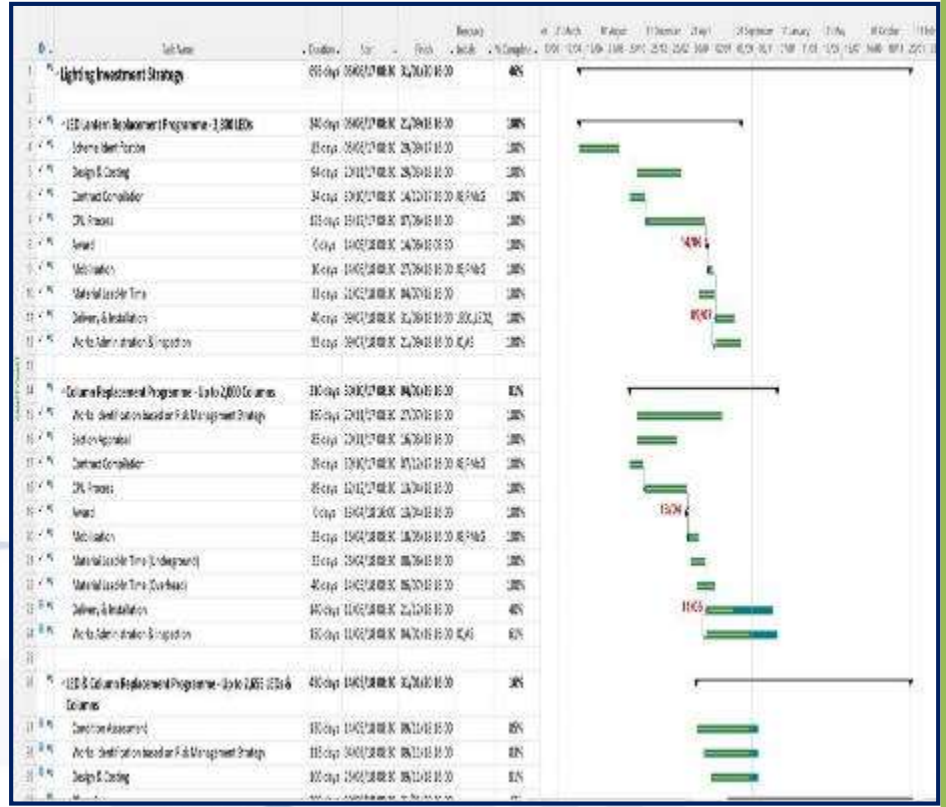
| ID | Task Name | Duration | Start | Finish | Predecessors | % Complete |
|---|---|---|---|---|---|---|
| 1 | Lighting Investment Strategy | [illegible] | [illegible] | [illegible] | | 40% |
| 3 | LED Lantern Replacement Programme - 3,800 LEDs | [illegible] | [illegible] | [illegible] | | 100% |
| 4 | Scheme Identification | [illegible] | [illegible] | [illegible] | | 100% |
| 5 | Design & Costing | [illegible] | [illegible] | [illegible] | | 100% |
| 6 | Contract Compilation | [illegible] | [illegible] | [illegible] | | 100% |
| 7 | CPL Process | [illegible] | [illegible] | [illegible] | | 100% |
| 8 | Award | 0 days | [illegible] | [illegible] | | 100% |
| 9 | Mobilisation | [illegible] | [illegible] | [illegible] | | 100% |
| 10 | Material Lead-In Time | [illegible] | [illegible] | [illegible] | | 100% |
| 11 | Delivery & Installation | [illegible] | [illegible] | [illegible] | | 100% |
| 12 | Works Administration & Inspection | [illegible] | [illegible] | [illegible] | | 100% |
| 14 | Column Replacement Programme - Up to 2,000 Columns | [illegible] | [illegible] | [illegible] | | 81% |
| 15 | Works Identification based on Risk Management Strategy | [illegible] | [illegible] | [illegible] | | 100% |
| 16 | Section Appraisal | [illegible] | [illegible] | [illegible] | | 100% |
| 17 | Contract Compilation | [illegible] | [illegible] | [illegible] | | 100% |
| 18 | CPL Process | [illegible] | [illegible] | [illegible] | | 100% |
| 19 | Award | 0 days | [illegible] | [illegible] | | 100% |
| 20 | Mobilisation | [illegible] | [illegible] | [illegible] | | 100% |
| 21 | Material Lead-In Time (Underground) | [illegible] | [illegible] | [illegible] | | 100% |
| 22 | Material Lead-In Time (Overhead) | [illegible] | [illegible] | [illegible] | | 100% |
| 23 | Delivery & Installation | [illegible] | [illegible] | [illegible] | | 40% |
| 24 | Works Administration & Inspection | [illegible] | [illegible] | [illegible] | | 60% |
| 26 | LED & Column Replacement Programme - Up to 2,855 LEDs & Columns | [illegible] | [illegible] | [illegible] | | 30% |
| 27 | Condition Assessment | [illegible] | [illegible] | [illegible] | | 85% |
| 28 | Works Identification based on Risk Management Strategy | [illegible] | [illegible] | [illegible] | | 80% |
| 29 | Design & Costing | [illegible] | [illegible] | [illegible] | | 80% |